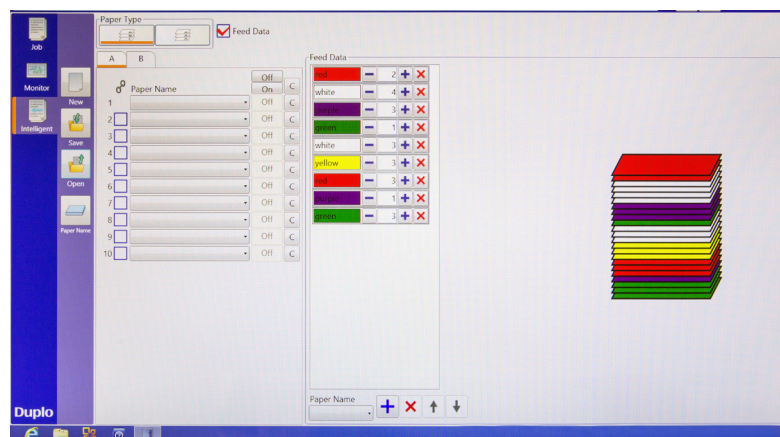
Job
Monitor
Intelligent
New
Save
Open
Paper Name
Duplo

Paper Type
Feed Data

A B

Paper Name
Off
On

| | Paper Name | | |
|---|---|---|---|
| 1 | | Off | C |
| 2 | | Off | C |
| 3 | | Off | C |
| 4 | | Off | C |
| 5 | | Off | C |
| 6 | | Off | C |
| 7 | | Off | C |
| 8 | | Off | C |
| 9 | | Off | C |
| 10 | | Off | C |

Feed Data

| | | | | |
|---|---|---|---|---|
| red | − | 2 | + | × |
| white | − | 4 | + | × |
| purple | − | 3 | + | × |
| green | − | 1 | + | × |
| white | − | 3 | + | × |
| yellow | − | 3 | + | × |
| red | − | 3 | + | × |
| purple | − | 1 | + | × |
| green | − | 3 | + | × |

Paper Name